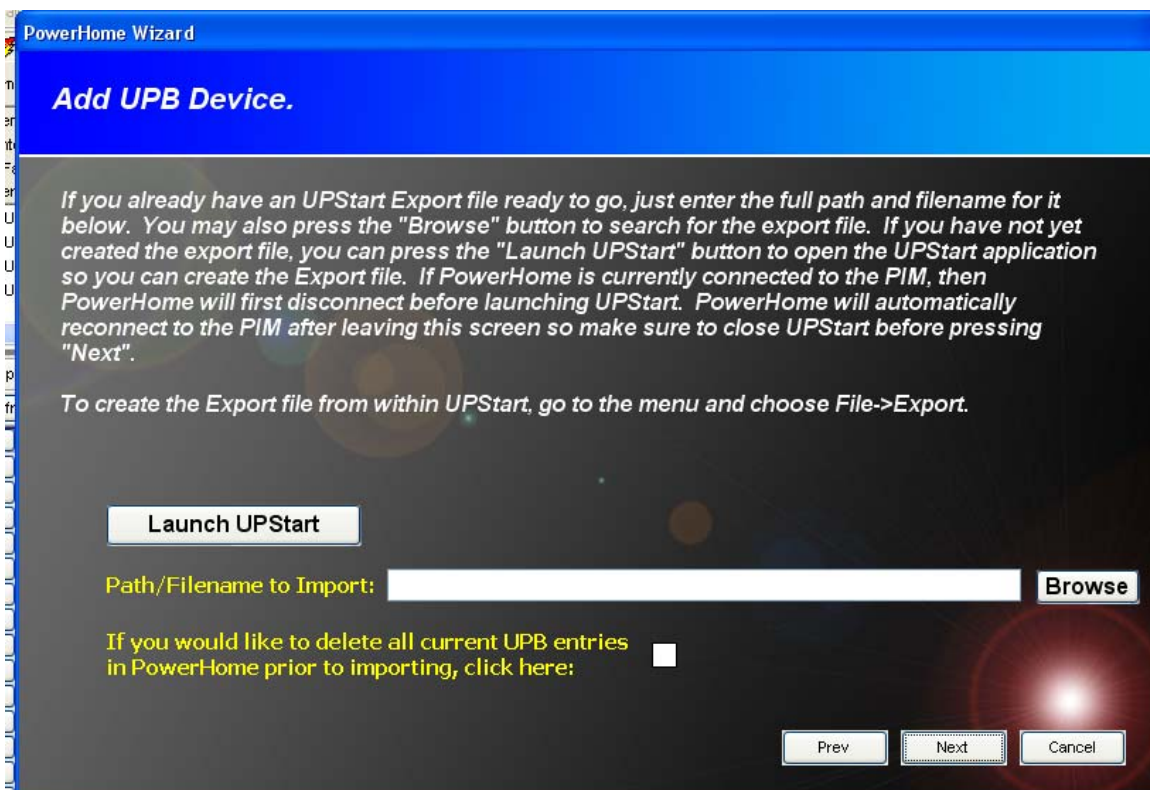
PowerHome Wizard

Add UPB Device.

If you already have an UPStart Export file ready to go, just enter the full path and filename for it below. You may also press the "Browse" button to search for the export file. If you have not yet created the export file, you can press the "Launch UPStart" button to open the UPStart application so you can create the Export file. If PowerHome is currently connected to the PIM, then PowerHome will first disconnect before launching UPStart. PowerHome will automatically reconnect to the PIM after leaving this screen so make sure to close UPStart before pressing "Next".

To create the Export file from within UPStart, go to the menu and choose File->Export.

Launch UPStart

Path/Filename to Import:

Browse

If you would like to delete all current UPB entries in PowerHome prior to importing, click here:

Prev

Next

Cancel